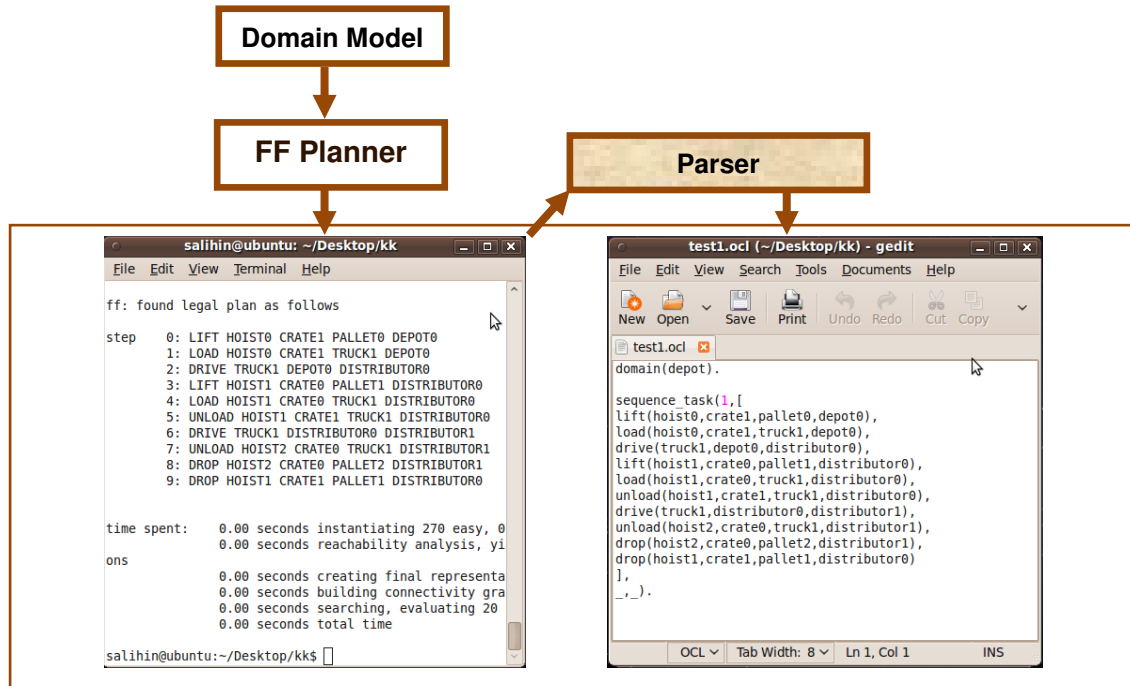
Domain Model

FF Planner

Parser

salihin@ubuntu: ~/Desktop/kk

File Edit View Terminal Help

ff: found legal plan as follows

step 0: LIFT HOIST0 CRATE1 PALLET0 DEPOT0
1: LOAD HOIST0 CRATE1 TRUCK1 DEPOT0
2: DRIVE TRUCK1 DEPOT0 DISTRIBUTOR0
3: LIFT HOIST1 CRATE0 PALLET1 DISTRIBUTOR0
4: LOAD HOIST1 CRATE0 TRUCK1 DISTRIBUTOR0
5: UNLOAD HOIST1 CRATE1 TRUCK1 DISTRIBUTOR0
6: DRIVE TRUCK1 DISTRIBUTOR0 DISTRIBUTOR1
7: UNLOAD HOIST2 CRATE0 TRUCK1 DISTRIBUTOR1
8: DROP HOIST2 CRATE0 PALLET2 DISTRIBUTOR1
9: DROP HOIST1 CRATE1 PALLET1 DISTRIBUTOR0

time spent: 0.00 seconds instantiating 270 easy, 0
0.00 seconds reachability analysis, yi
ons
0.00 seconds creating final representa
0.00 seconds building connectivity gra
0.00 seconds searching, evaluating 20
0.00 seconds total time

salihin@ubuntu:~/Desktop/kk$

test1.ocl (~/Desktop/kk) - gedit

File Edit View Search Tools Documents Help

New Open Save Print Undo Redo Cut Copy

test1.ocl

domain(depot).

sequence_task(1,[
lift(hoist0,crate1,pallet0,depot0),
load(hoist0,crate1,truck1,depot0),
drive(truck1,depot0,distributor0),
lift(hoist1,crate0,pallet1,distributor0),
load(hoist1,crate0,truck1,distributor0),
unload(hoist1,crate1,truck1,distributor0),
drive(truck1,distributor0,distributor1),
unload(hoist2,crate0,truck1,distributor1),
drop(hoist2,crate0,pallet2,distributor1),
drop(hoist1,crate1,pallet1,distributor0)
],
_,_).

OCL Tab Width: 8 Ln 1, Col 1 INS